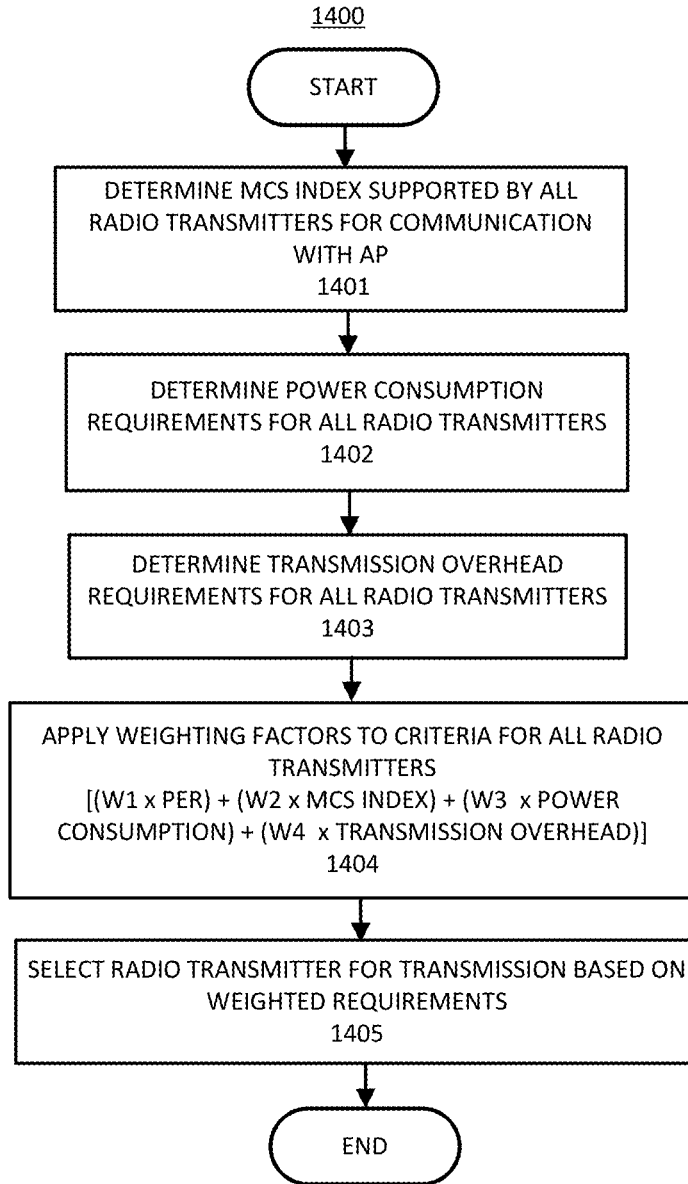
1400

START

DETERMINE MCS INDEX SUPPORTED BY ALL RADIO TRANSMITTERS FOR COMMUNICATION WITH AP
1401

DETERMINE POWER CONSUMPTION REQUIREMENTS FOR ALL RADIO TRANSMITTERS
1402

DETERMINE TRANSMISSION OVERHEAD REQUIREMENTS FOR ALL RADIO TRANSMITTERS
1403

APPLY WEIGHTING FACTORS TO CRITERIA FOR ALL RADIO TRANSMITTERS
[(W1 x PER) + (W2 x MCS INDEX) + (W3 x POWER CONSUMPTION) + (W4 x TRANSMISSION OVERHEAD)]
1404

SELECT RADIO TRANSMITTER FOR TRANSMISSION BASED ON WEIGHTED REQUIREMENTS
1405

END